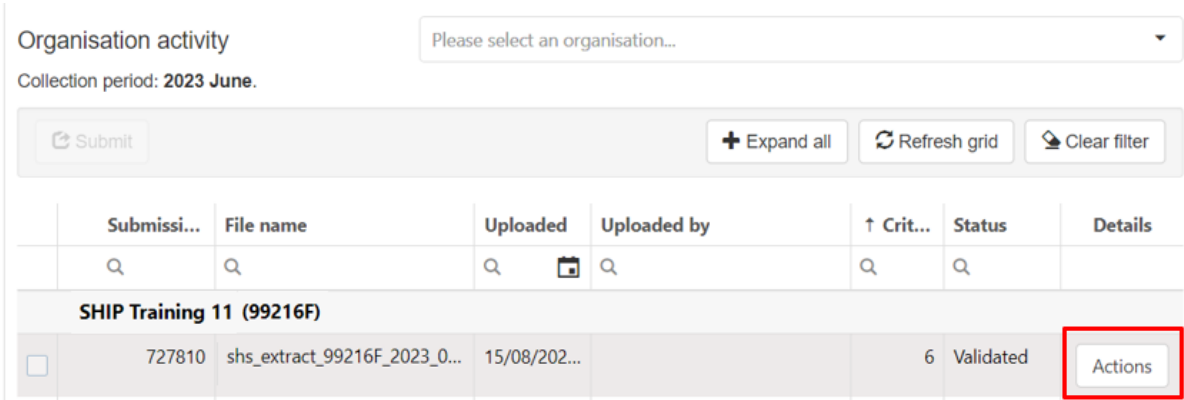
Organisation activity

Please select an organisation...

Collection period: **2023 June**.

Submit

Expand all

Refresh grid

Clear filter

| | Submissi... | File name | Uploaded | Uploaded by | ↑ Crit... | Status | Details |
|---|---|---|---|---|---|---|---|
| SHIP Training 11 (99216F) | | | | | | | |
| | 727810 | shs_extract_99216F_2023_0... | 15/08/202... | | 6 | Validated | Actions |